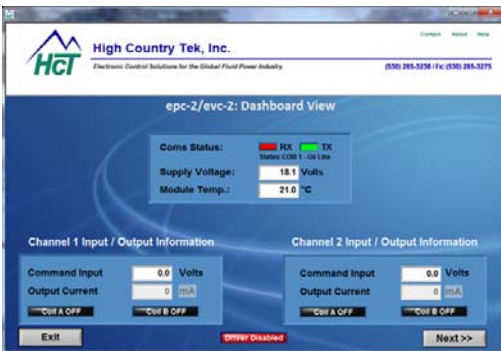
HCT
High Country Tek, Inc.
Electronic Control Solutions for the Global Fluid Power Industry
Contact About Help
(530) 265-3236 / Fx: (530) 265-3275

epc-2/evc-2: Dashboard View

Coms Status: RX TX
Status: COM 1 - On Line
Supply Voltage: 18.1 Volts
Module Temp.: 21.0 °C

Channel 1 Input / Output Information
Command Input 0.0 Volts
Output Current 0 mA
Coil A OFF
Coil B OFF

Channel 2 Input / Output Information
Command Input 0.0 Volts
Output Current 0 mA
Coil A OFF
Coil B OFF

Exit
Driver Disabled
Next >>